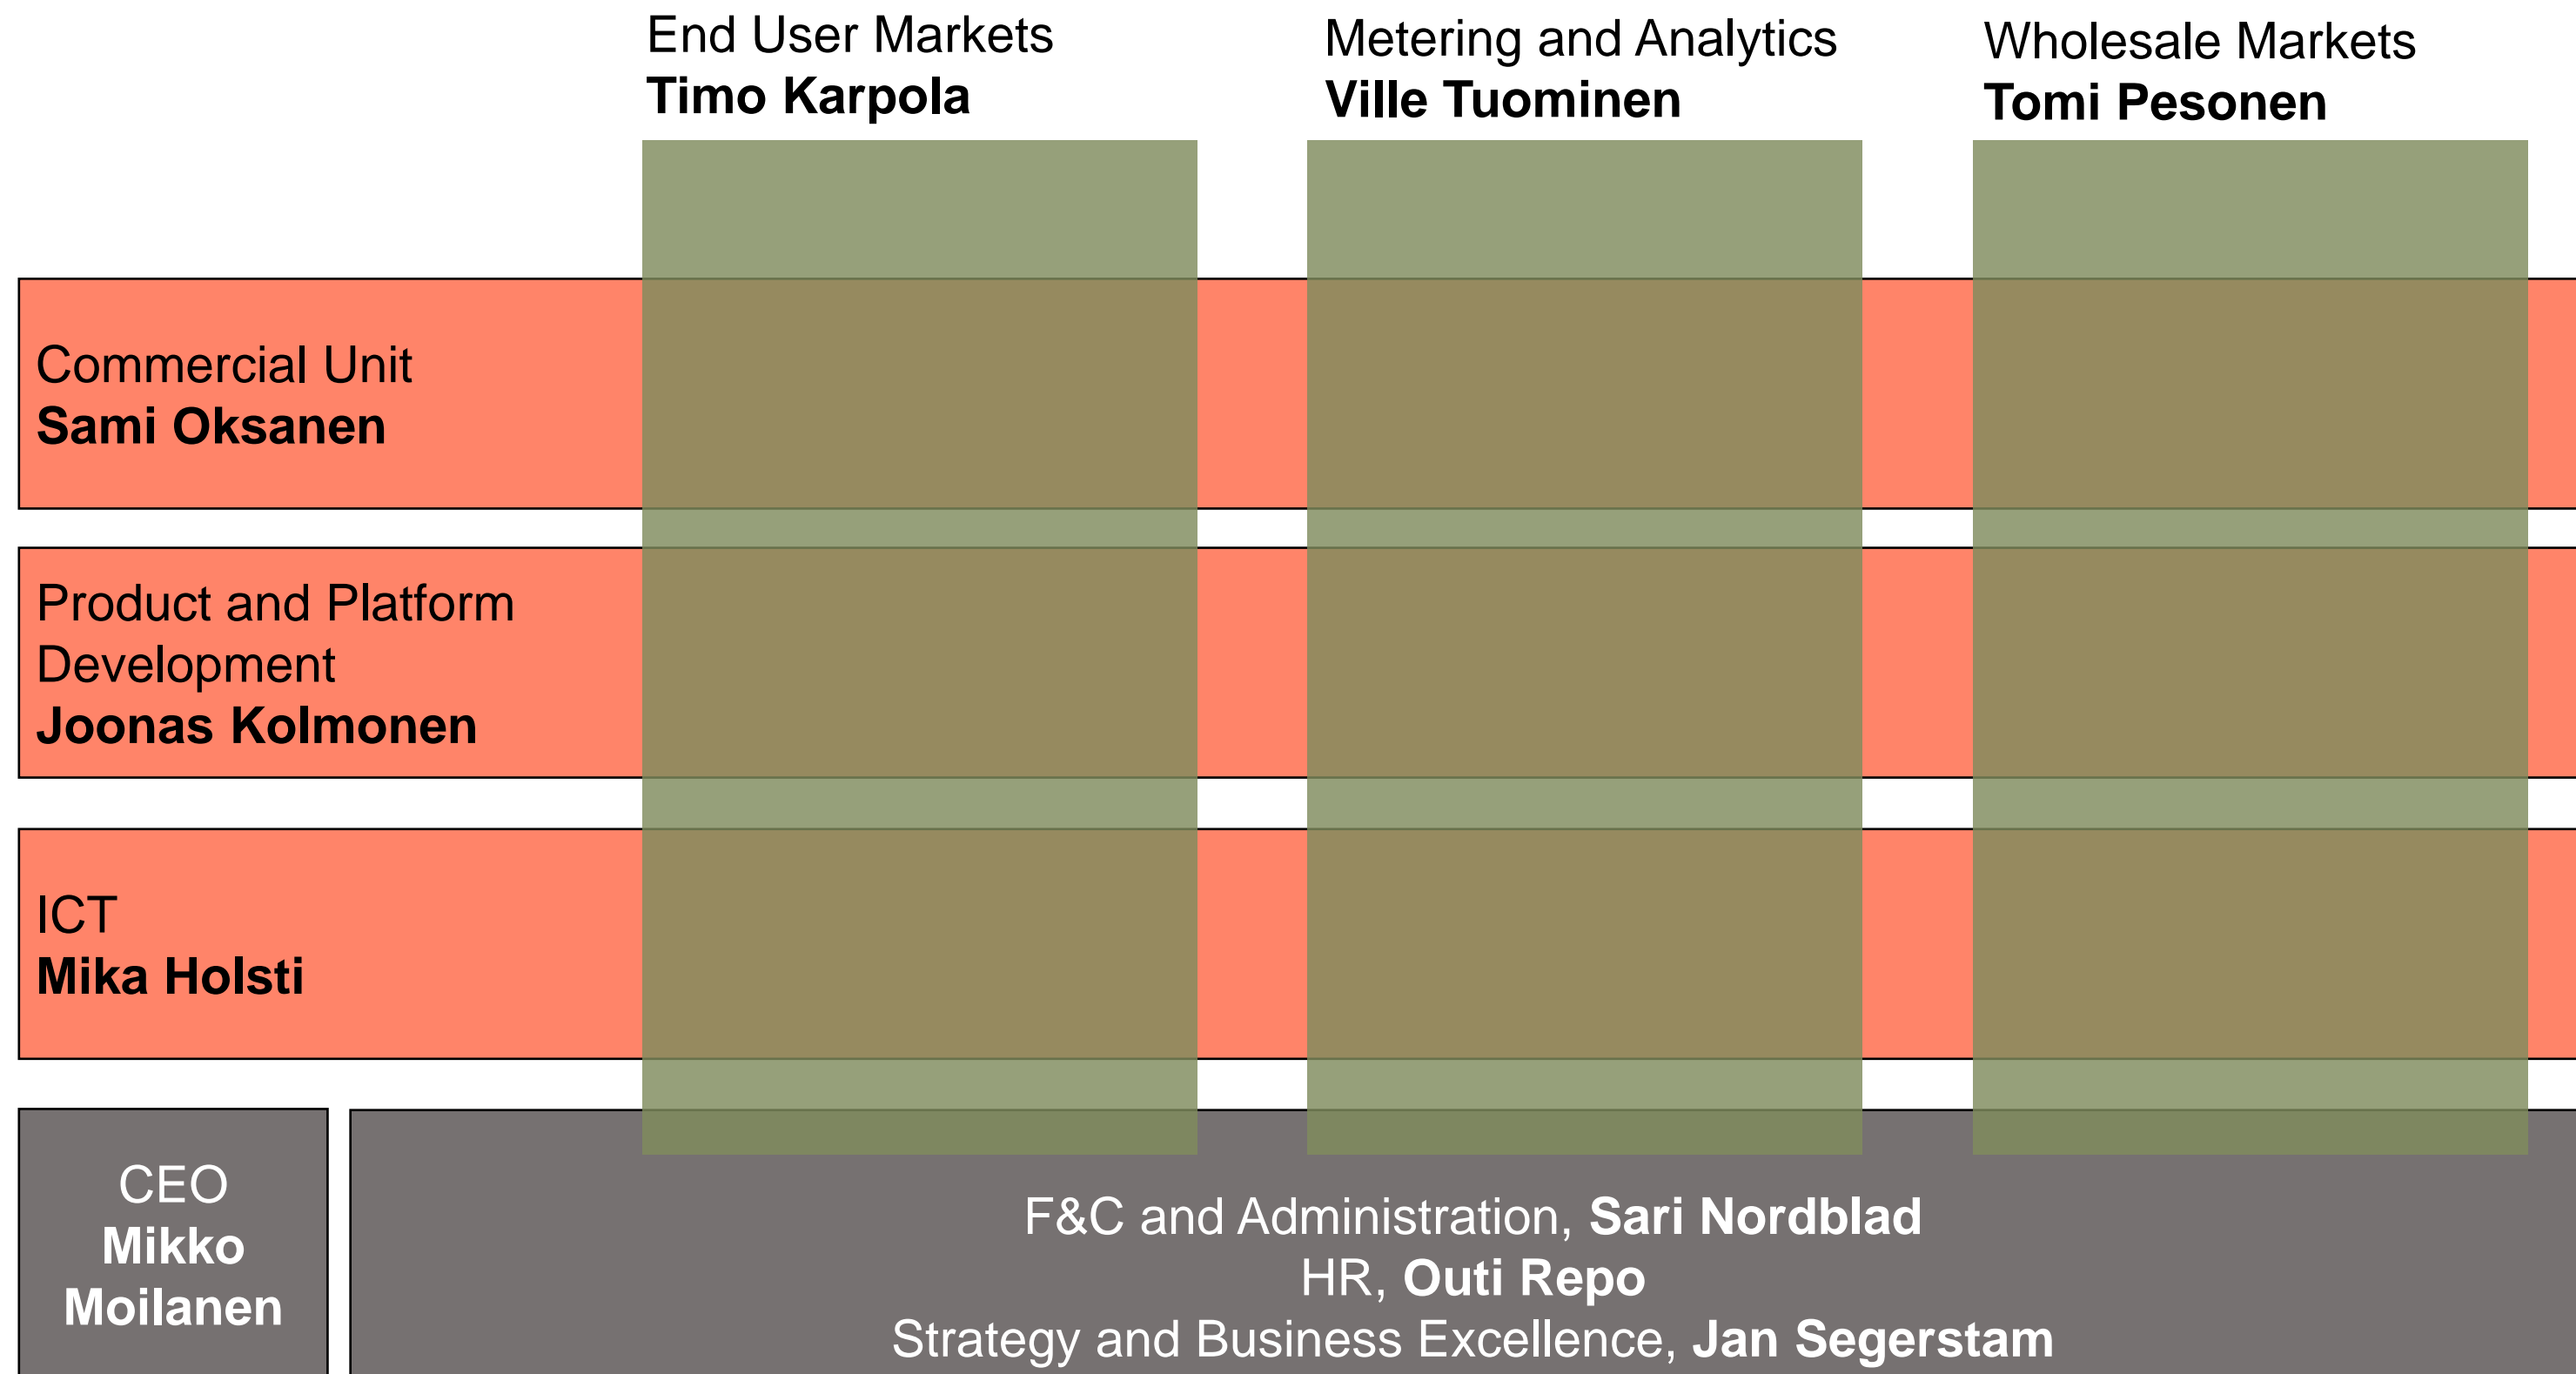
End User Markets
**Timo Karpola**

Metering and Analytics
**Ville Tuominen**

Wholesale Markets
**Tomi Pesonen**

Commercial Unit
**Sami Oksanen**

Product and Platform Development
**Joonas Kolmonen**

ICT
**Mika Holsti**

CEO
**Mikko Moilanen**

F&C and Administration, **Sari Nordblad**
HR, **Outi Repo**
Strategy and Business Excellence, **Jan Segerstam**